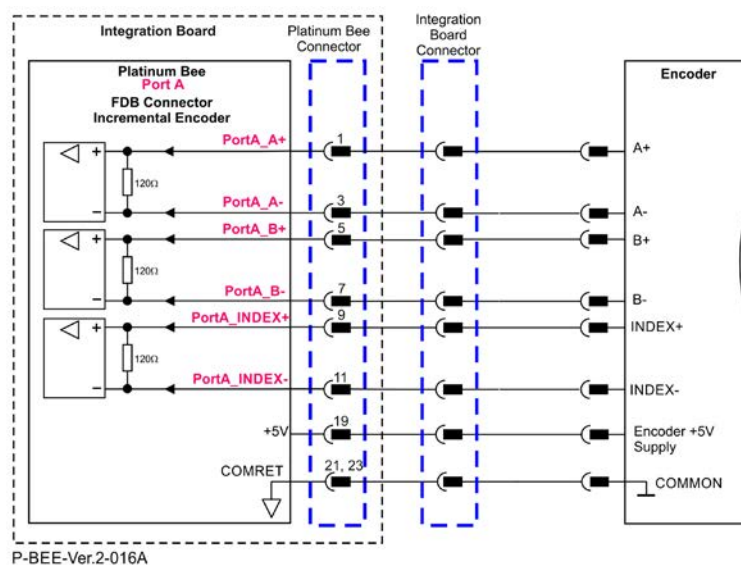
Integration Board

Platinum Bee Connector

Integration Board Connector

Platinum Bee
Port A
FDB Connector
Incremental Encoder

Encoder

+
120Ω
–
PortA_A+
1
A+
PortA_A-
3
A-
+
120Ω
–
PortA_B+
5
B+
PortA_B-
7
B-
+
120Ω
–
PortA_INDEX+
9
INDEX+
PortA_INDEX-
11
INDEX-
+5V
19
Encoder +5V Supply
COMRET
21, 23
COMMON

P-BEE-Ver.2-016A